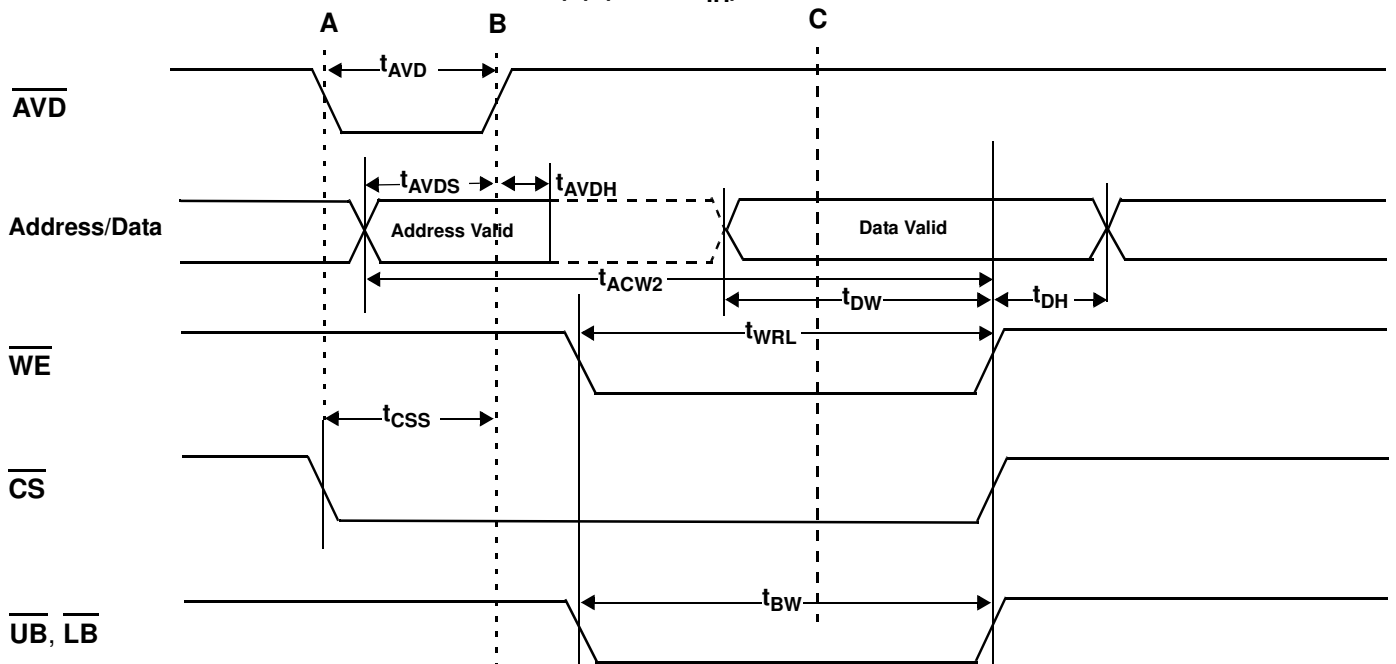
A

B

C

$t_{AVD}$

$\overline{AVD}$

$t_{AVDS}$

$t_{AVDH}$

Address/Data

Address Valid

Data Valid

$t_{ACW2}$

$t_{DW}$

$t_{DH}$

$t_{WRL}$

$\overline{WE}$

$t_{CSS}$

$\overline{CS}$

$t_{BW}$

$\overline{UB}$, $\overline{LB}$